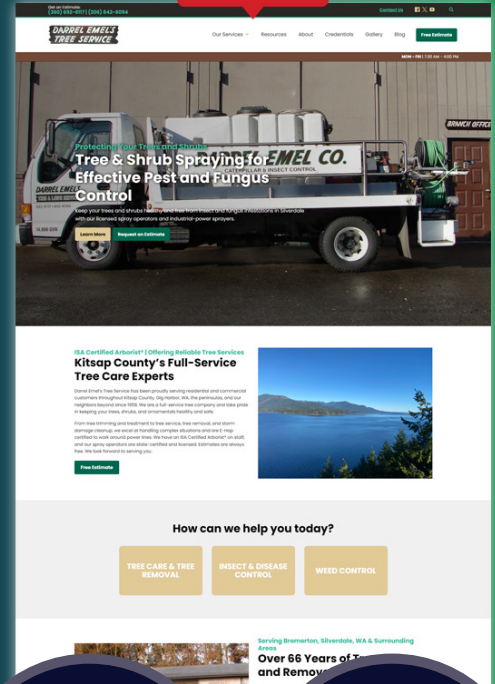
Get an Estimate
(360) 692-6171 | (306) 842-9094

Contact Us

DARREL EMEL'S TREE SERVICE

Our Services Resources About Credentials Gallery Blog Free Estimate

MON - FRI | 7:30 AM - 4:00 PM

BRANCH OFFICE

DARREL EMEL CO.

CATERPILLAR & INSECT CONTROL

Protecting Your Trees and Shrubs

Tree & Shrub Spraying for Effective Pest and Fungus Control

Keep your trees and shrubs healthy and free from insect and fungal infestations in Silverdale with our licensed spray operators and industrial-power sprayers.

Learn More Request an Estimate

ISA Certified Arborist® | Offering Reliable Tree Services

Kitsap County's Full-Service Tree Care Experts

Darrel Emel's Tree Service has been proudly serving residential and commercial customers throughout Kitsap County, Gig Harbor, WA, the peninsula, and our neighbors beyond since 1959. We are a full-service tree company and take pride in keeping your trees, shrubs, and ornamentals healthy and safe.

From tree trimming and treatment to tree service, tree removal, and storm damage cleanup, we excel at handling complex situations and are E-Hop certified to work around power lines. We have an ISA Certified Arborist® on staff, and our spray operators are state-certified and licensed. Estimates are always free. We look forward to serving you.

Free Estimate

How can we help you today?

TREE CARE & TREE REMOVAL

INSECT & DISEASE CONTROL

WEED CONTROL

Serving Bremerton, Silverdale, WA & Surrounding Areas

Over 66 Years of T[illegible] and Remov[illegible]